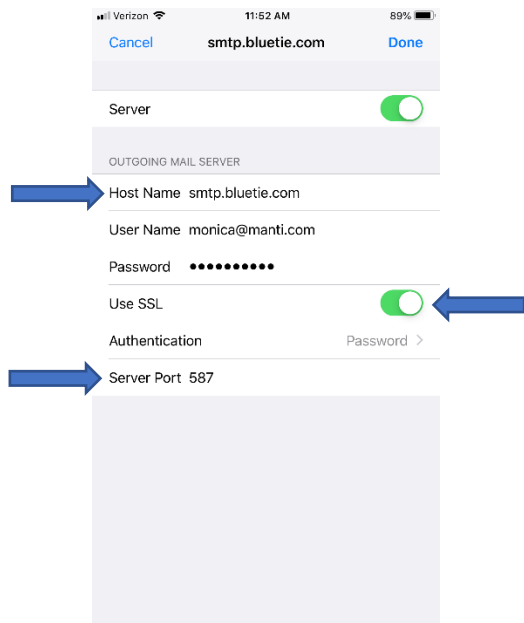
Verizon 11:52 AM 89%

Cancel smtp.bluetie.com Done

Server

OUTGOING MAIL SERVER

Host Name smtp.bluetie.com

User Name monica@manti.com

Password ••••••••••

Use SSL

Authentication Password >

Server Port 587